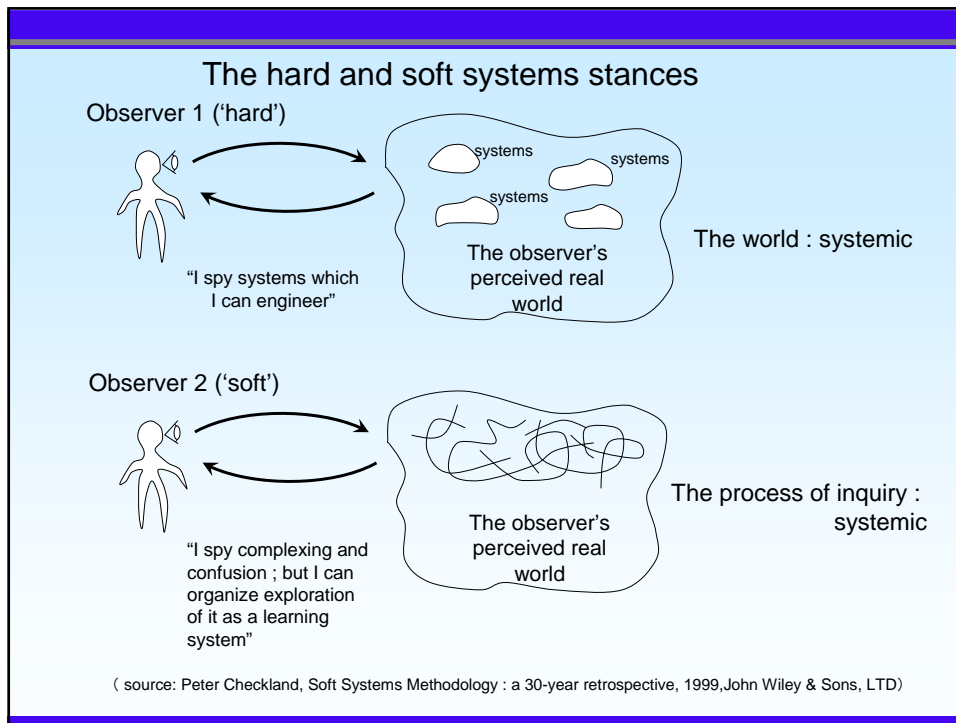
The hard and soft systems stances

Observer 1 ('hard')

systems

systems

systems

The observer's perceived real world

The world : systemic

"I spy systems which I can engineer"

Observer 2 ('soft')

The observer's perceived real world

The process of inquiry : systemic

"I spy complexing and confusion ; but I can organize exploration of it as a learning system"

( source: Peter Checkland, Soft Systems Methodology : a 30-year retrospective, 1999,John Wiley & Sons, LTD)